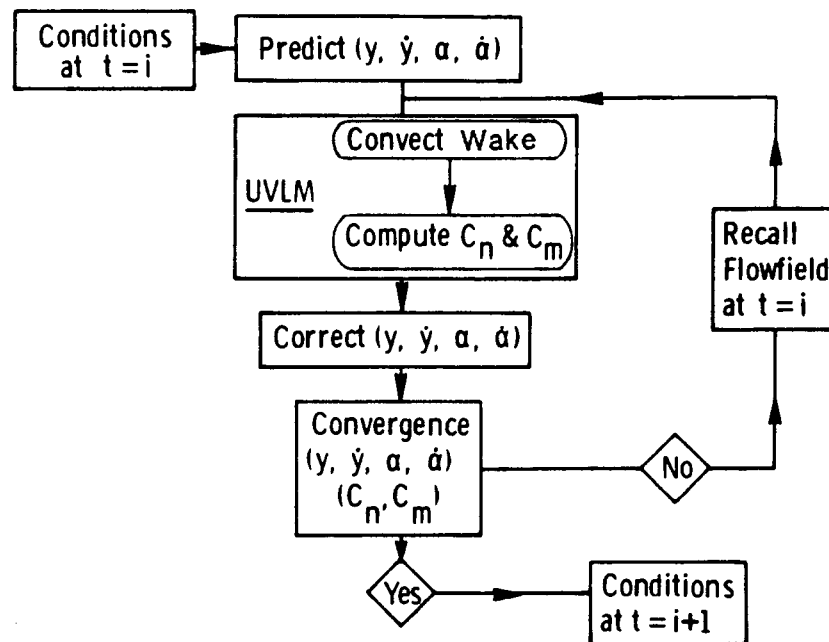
Conditions at $t = i$

Predict $(y, \dot{y}, \alpha, \dot{\alpha})$

Convect Wake

UVLM

Compute $C_n$ & $C_m$

Recall Flowfield at $t = i$

Correct $(y, \dot{y}, \alpha, \dot{\alpha})$

Convergence $(y, \dot{y}, \alpha, \dot{\alpha})$ $(C_n, C_m)$

No

Yes

Conditions at $t = i+1$